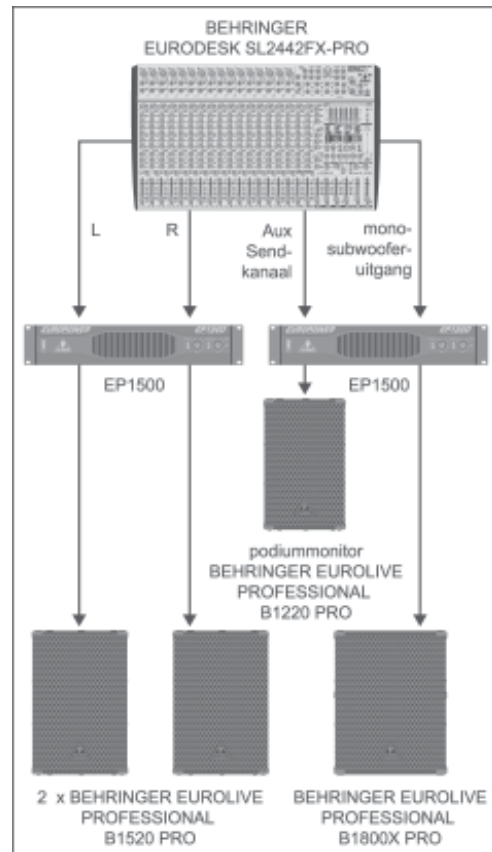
BEHRINGER
EURODESK SL2442FX-PRO

L

R

Aux
Send-
kanaal

mono-
subwoofer-
uitgang

EUROPOWER EP1500

EUROPOWER EP1500

EP1500

EP1500

podiummonitor
BEHRINGER EUROLIVE
PROFESSIONAL
B1220 PRO

2 x BEHRINGER EUROLIVE
PROFESSIONAL
B1520 PRO

BEHRINGER EUROLIVE
PROFESSIONAL
B1800X PRO